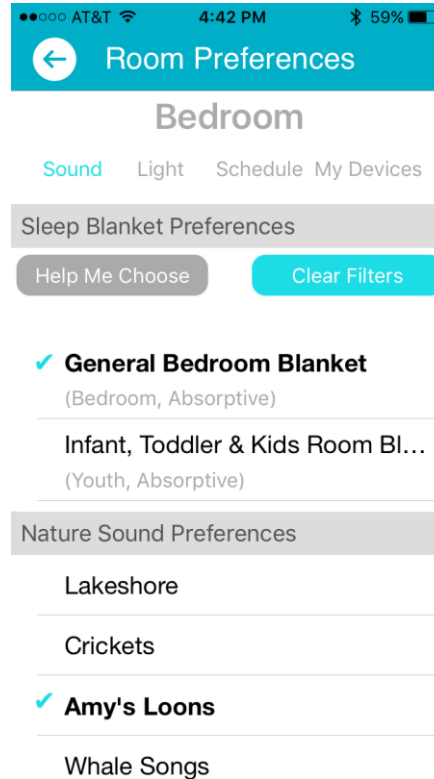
●●○○○ AT&T 4:42 PM 59%

Room Preferences

Bedroom

Sound Light Schedule My Devices

Sleep Blanket Preferences

Help Me Choose

Clear Filters

✔ General Bedroom Blanket
(Bedroom, Absorptive)

Infant, Toddler & Kids Room Bl…
(Youth, Absorptive)

Nature Sound Preferences

Lakeshore

Crickets

✔ Amy's Loons

Whale Songs